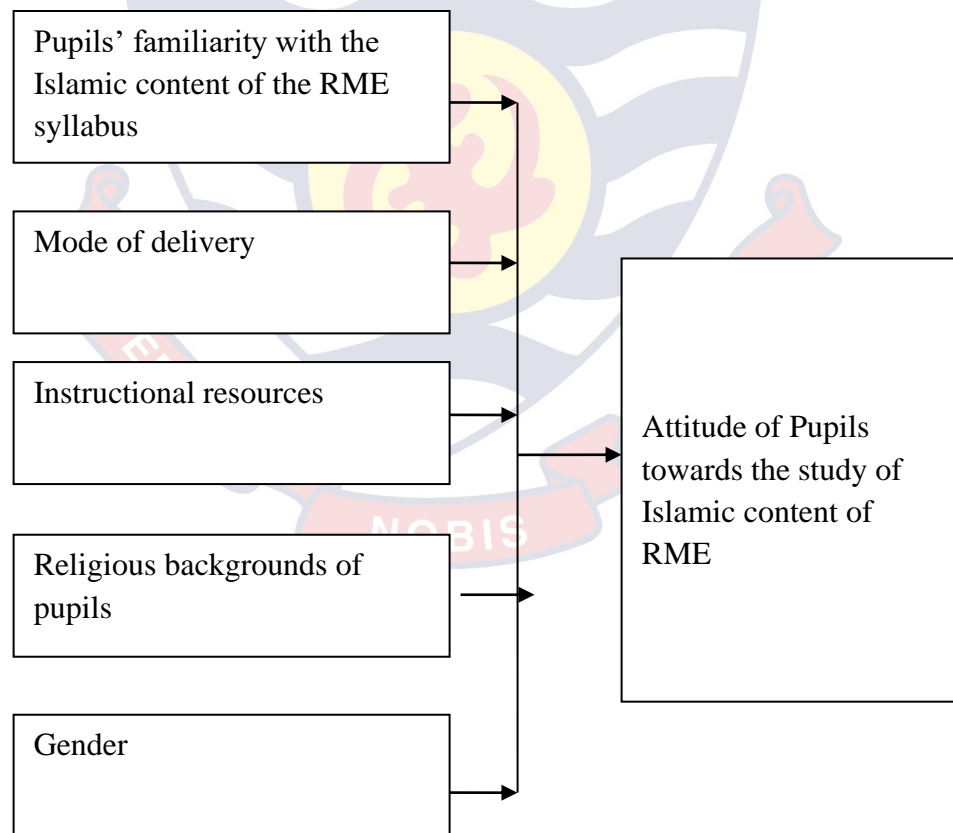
Pupils' familiarity with the Islamic content of the RME syllabus

Mode of delivery

Instructional resources

Religious backgrounds of pupils

Gender

Attitude of Pupils towards the study of Islamic content of RME

NOBIS